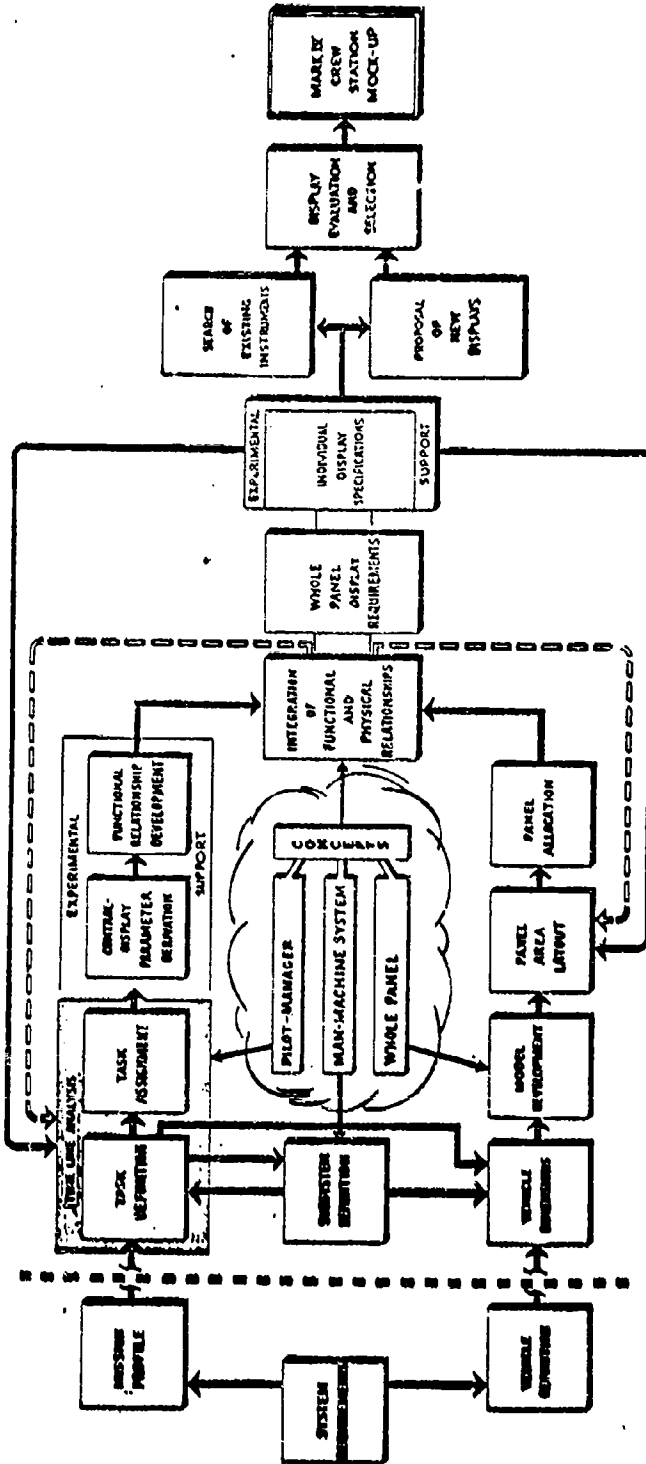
MISSION PROFILE

SYSTEM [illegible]

VEHICLE DEFINITION

TIME LINE ANALYSIS

TASK DEFINITION

TASK ASSIGNMENT

SUBSYSTEM DEFINITION

VEHICLE DIMENSIONS

MODEL DEVELOPMENT

EXPERIMENTAL

CONTROL-DISPLAY PARAMETER DERIVATION

FUNCTIONAL RELATIONSHIP DEVELOPMENT

SUPPORT

PILOT-MANAGER

MAN-MACHINE SYSTEM

WHOLE PANEL

CONCEPTS

PANEL AREA LAYOUT

PANEL ALLOCATION

INTEGRATION OF FUNCTIONAL AND PHYSICAL RELATIONSHIPS

WHOLE PANEL DISPLAY REQUIREMENTS

EXPERIMENTAL

INDIVIDUAL DISPLAY SPECIFICATIONS

SUPPORT

SEARCH OF EXISTING INSTRUMENTS

PROPOSAL OF NEW DISPLAYS

DISPLAY EVALUATION AND SELECTION

MARK IV CREW STATION MOCK-UP